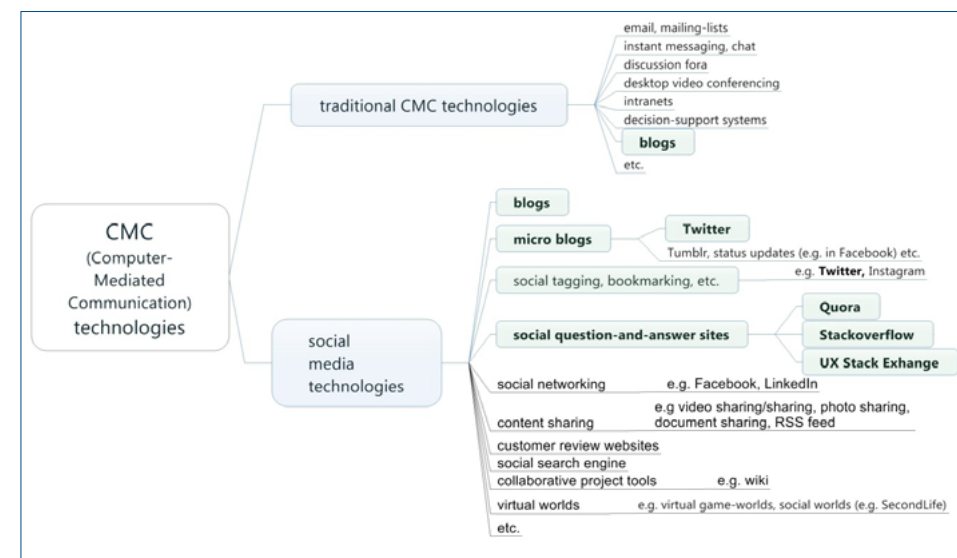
CMC
(Computer-Mediated Communication)
technologies

traditional CMC technologies

email, mailing-lists
instant messaging, chat
discussion fora
desktop video conferencing
intranets
decision-support systems
blogs
etc.

social media technologies

blogs
micro blogs
Twitter
Tumblr, status updates (e.g. in Facebook) etc.
social tagging, bookmarking, etc.
e.g. Twitter, Instagram
social question-and-answer sites
Quora
Stackoverflow
UX Stack Exhange
social networking
e.g. Facebook, LinkedIn
content sharing
e.g video sharing/sharing, photo sharing, document sharing, RSS feed
customer review websites
social search engine
collaborative project tools
e.g. wiki
virtual worlds
e.g. virtual game-worlds, social worlds (e.g. SecondLife)
etc.